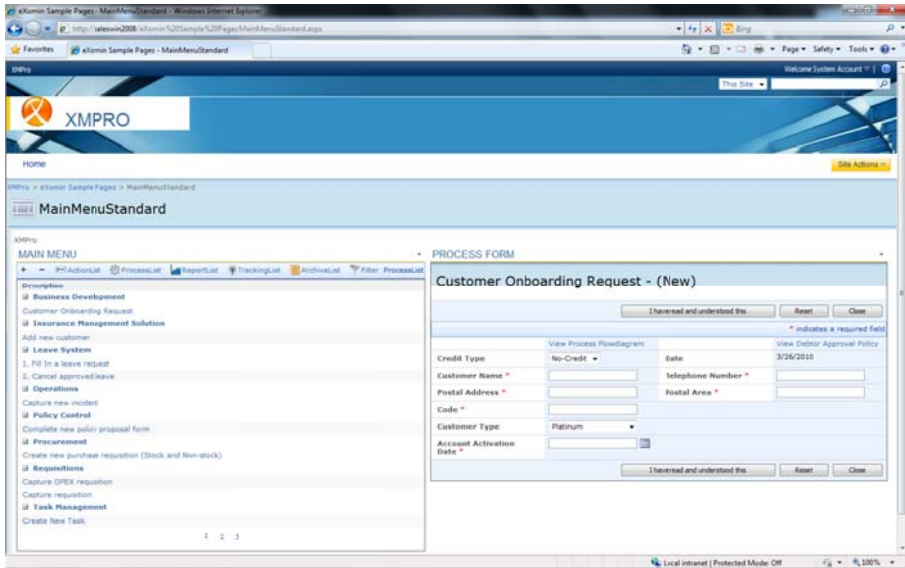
eXomin Sample Pages - MainMenuStandard - Windows Internet Explorer

http://saleswin2008/eXomin%20Sample%20Pages/MainMenuStandard.aspx

Bing

Favorites | eXomin Sample Pages - MainMenuStandard

Page ▾ Safety ▾ Tools ▾

XMPro

Welcome System Account ▾

This Site ▾

XMPRO

Home

Site Actions ▾

XMPro > eXomin Sample Pages > MainMenuStandard

MainMenuStandard

XMPro

MAIN MENU

+ − ActionList ProcessList ReportList TrackingList ArchiveList Filter ProcessList

Description

Business Development

Customer Onboarding Request

Insurance Management Solution

Add new customer

Leave System

1. Fill in a leave request

2. Cancel approved leave

Operations

Capture new incident

Policy Control

Complete new policy proposal form

Procurement

Create new purchase requisition (Stock and Non-stock)

Requisitions

Capture OPEX requisition

Capture requisition

Task Management

Create New Task

1 2 3

PROCESS FORM

Customer Onboarding Request - (New)

I have read and understood this | Reset | Close

* indicates a required field

View Process FlowDiagram | View Debtor Approval Policy

| | | | |
|---|---|---|---|
| Credit Type | No-Credit ▾ | Date | 3/26/2010 |
| Customer Name * | | Telephone Number * | |
| Postal Address * | | Postal Area * | |
| Code * | | | |
| Customer Type | Platinum ▾ | | |
| Account Activation Date * | | | |

I have read and understood this | Reset | Close

Local intranet | Protected Mode: Off | 100%